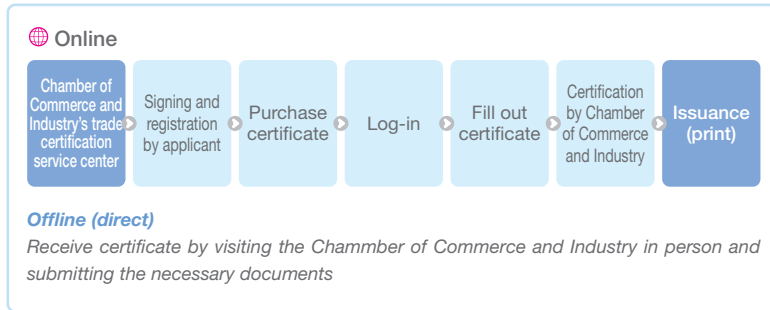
Online

Chamber of Commerce and Industry's trade certification service center

Signing and registration by applicant

Purchase certificate

Log-in

Fill out certificate

Certification by Chamber of Commerce and Industry

Issuance (print)

Offline (direct)

Receive certificate by visiting the Chammber of Commerce and Industry in person and submitting the necessary documents